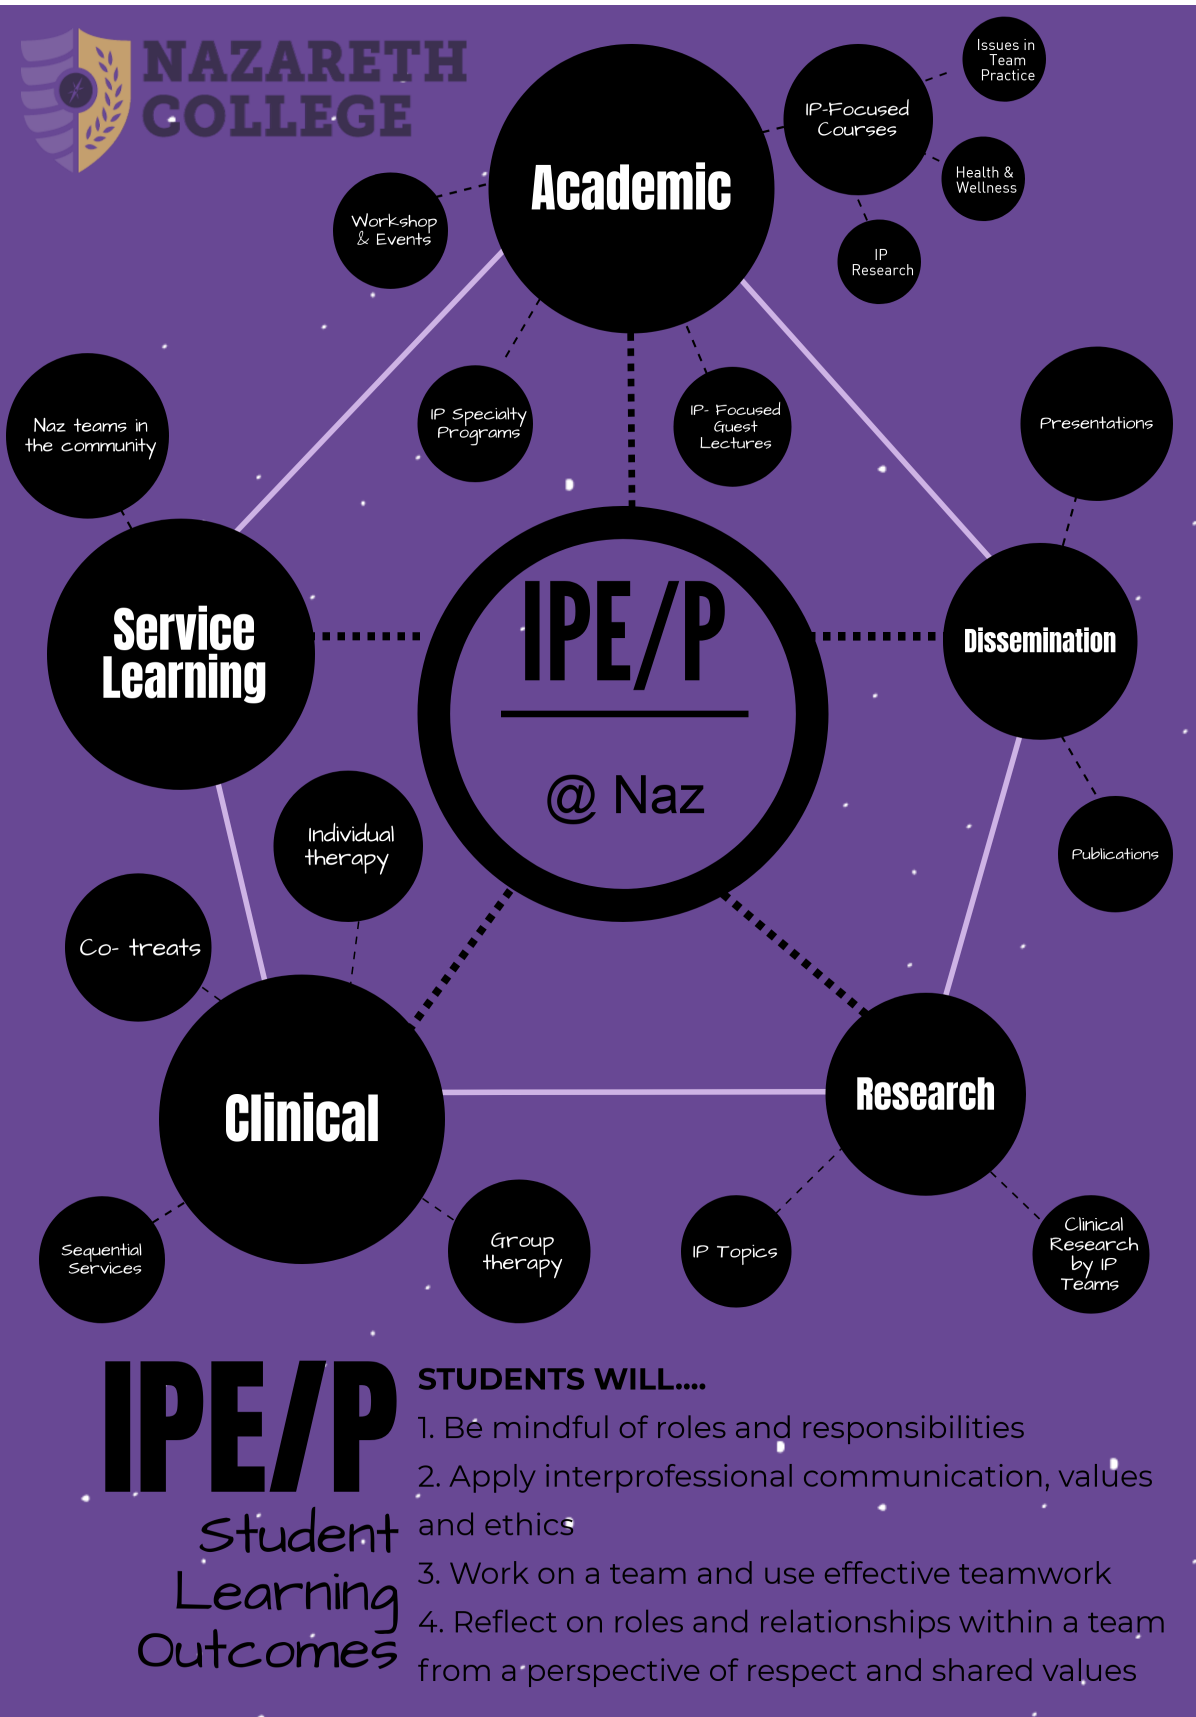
NAZARETH COLLEGE

Academic

Issues in Team Practice

IP-Focused Courses

Health & Wellness

IP Research

Workshop & Events

IP Specialty Programs

IP- Focused Guest Lectures

Naz teams in the community

Presentations

Service Learning

IPE/P

@ Naz

Dissemination

Individual therapy

Publications

Co- treats

Clinical

Research

Sequential Services

Group therapy

IP Topics

Clinical Research by IP Teams

IPE/P Student Learning Outcomes

STUDENTS WILL....
1. Be mindful of roles and responsibilities
2. Apply interprofessional communication, values and ethics
3. Work on a team and use effective teamwork
4. Reflect on roles and relationships within a team from a perspective of respect and shared values